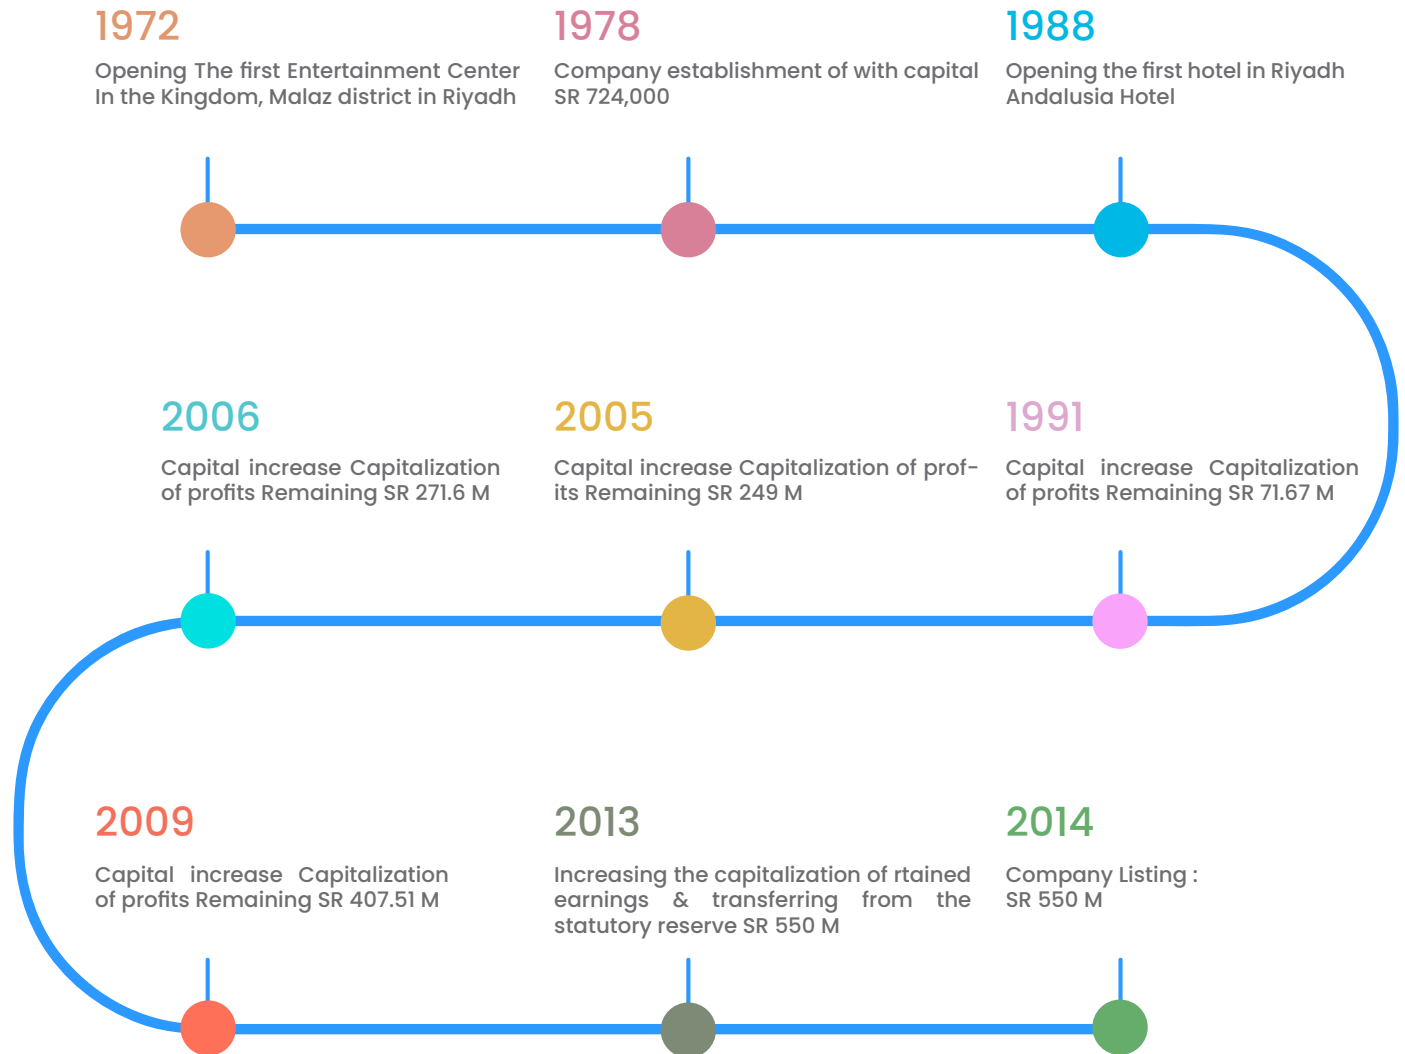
1972
Opening The first Entertainment Center In the Kingdom, Malaz district in Riyadh

1978
Company establishment of with capital SR 724,000

1988
Opening the first hotel in Riyadh Andalusia Hotel

2006
Capital increase Capitalization of profits Remaining SR 271.6 M

2005
Capital increase Capitalization of profits Remaining SR 249 M

1991
Capital increase Capitalization of profits Remaining SR 71.67 M

2009
Capital increase Capitalization of profits Remaining SR 407.51 M

2013
Increasing the capitalization of rtained earnings & transferring from the statutory reserve SR 550 M

2014
Company Listing : SR 550 M